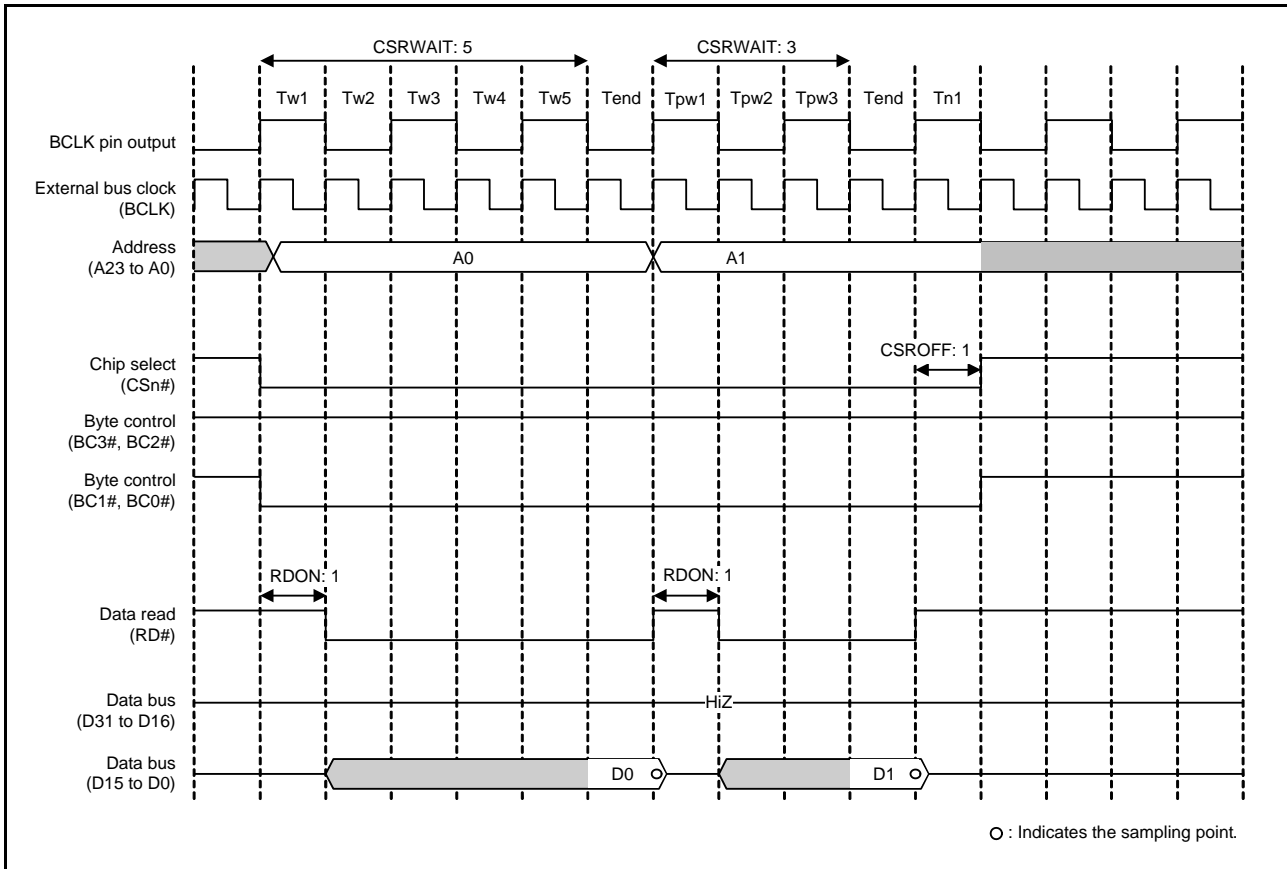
CSRWAIT: 5

CSRWAIT: 3

Tw1 Tw2 Tw3 Tw4 Tw5 Tend Tpw1 Tpw2 Tpw3 Tend Tn1

BCLK pin output

External bus clock (BCLK)

Address (A23 to A0)

A0

A1

Chip select (CSn#)

CSROFF: 1

Byte control (BC3#, BC2#)

Byte control (BC1#, BC0#)

RDON: 1

RDON: 1

Data read (RD#)

Data bus (D31 to D16)

HiZ

Data bus (D15 to D0)

D0

D1

○ : Indicates the sampling point.